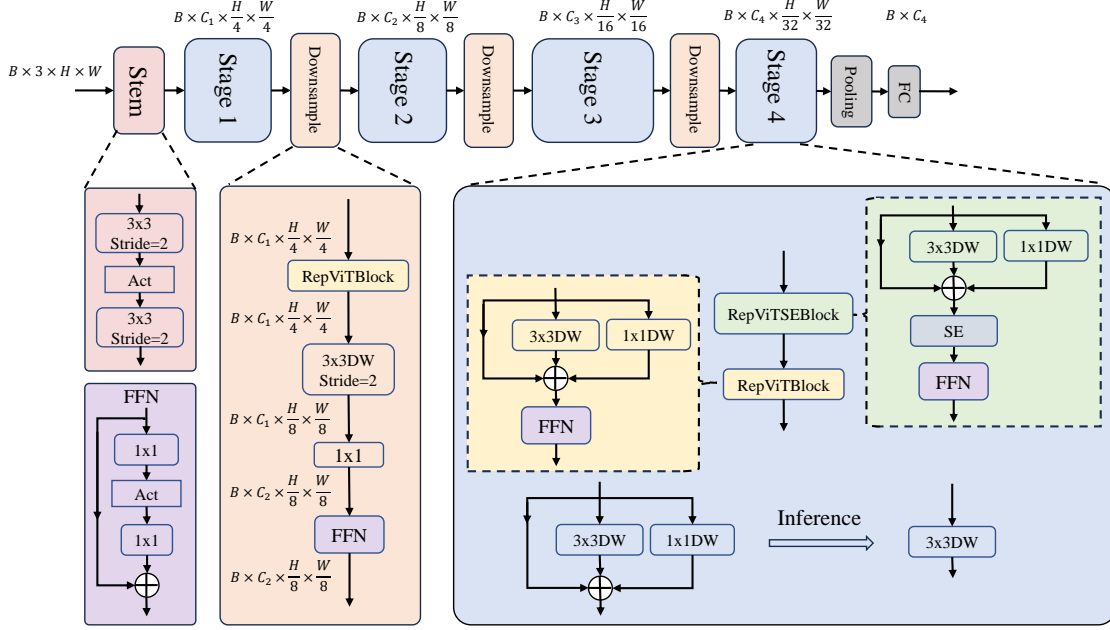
$B \times C_1 \times \frac{H}{4} \times \frac{W}{4}$ $B \times C_2 \times \frac{H}{8} \times \frac{W}{8}$ $B \times C_3 \times \frac{H}{16} \times \frac{W}{16}$ $B \times C_4 \times \frac{H}{32} \times \frac{W}{32}$ $B \times C_4$

$B \times 3 \times H \times W$

Stem

Stage 1

Downsample

Stage 2

Downsample

Stage 3

Downsample

Stage 4

Pooling

FC

3x3 Stride=2

Act

3x3 Stride=2

FFN

1x1

Act

1x1

$B \times C_1 \times \frac{H}{4} \times \frac{W}{4}$

RepViTBlock

$B \times C_1 \times \frac{H}{4} \times \frac{W}{4}$

3x3DW Stride=2

$B \times C_1 \times \frac{H}{8} \times \frac{W}{8}$

1x1

$B \times C_2 \times \frac{H}{8} \times \frac{W}{8}$

FFN

$B \times C_2 \times \frac{H}{8} \times \frac{W}{8}$

3x3DW

1x1DW

FFN

RepViTSEBlock

RepViTBlock

3x3DW

1x1DW

SE

FFN

3x3DW

1x1DW

Inference

3x3DW